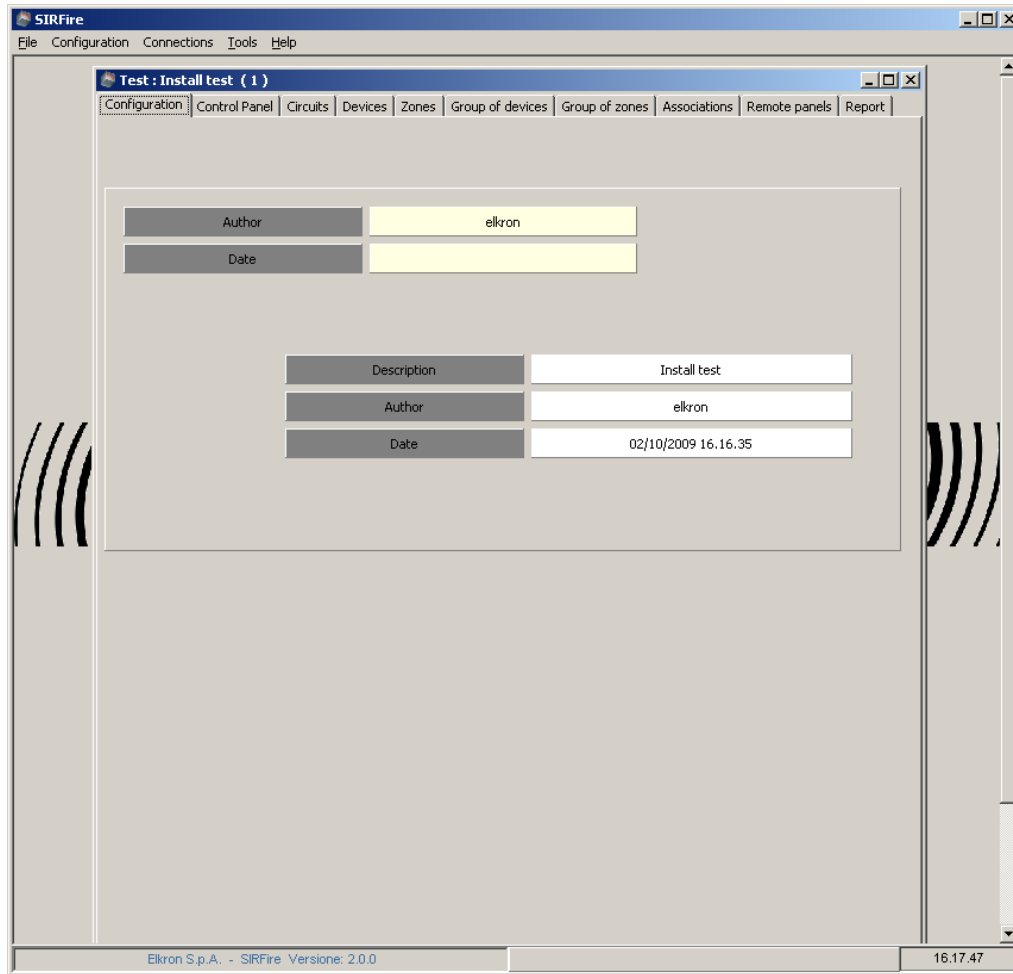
SIRFire
File Configuration Connections Tools Help

Test : Install test ( 1 )

Configuration | Control Panel | Circuits | Devices | Zones | Group of devices | Group of zones | Associations | Remote panels | Report

| Author | elkron |
|---|---|
| Date | |

| Description | Install test |
|---|---|
| Author | elkron |
| Date | 02/10/2009 16.16.35 |

Elkron S.p.A. - SIRFire Versione: 2.0.0

16.17.47